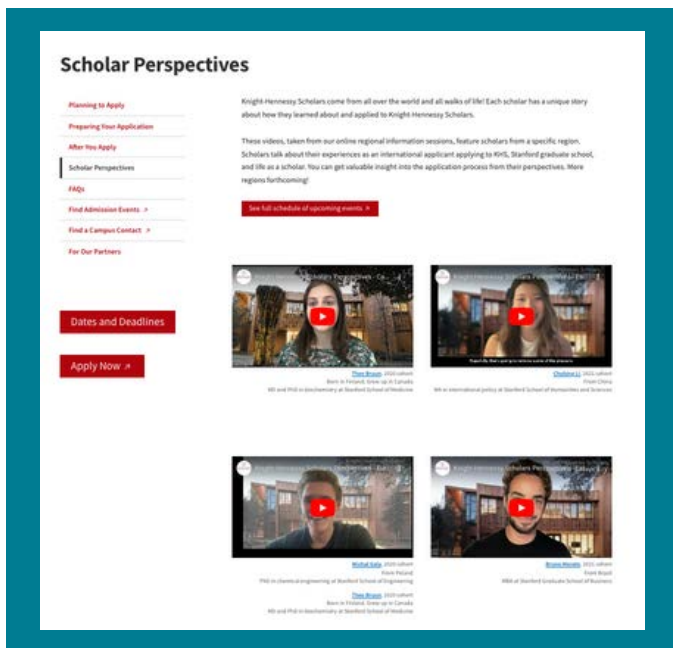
Scholar Perspectives

Planning to Apply

Preparing Your Application

After You Apply

Scholar Perspectives

FAQs

Find Admission Events ↗

Find a Campus Contact ↗

For Our Partners

Dates and Deadlines

Apply Now ↗

Knight-Hennessy Scholars come from all over the world and all walks of life! Each scholar has a unique story about how they learned about and applied to Knight-Hennessy Scholars.

These videos, taken from our online regional information sessions, feature scholars from a specific region. Scholars talk about their experiences as an international applicant applying to KHS, Stanford graduate school, and life as a scholar. You can get valuable insight into the application process from their perspectives. More regions forthcoming!

See full schedule of upcoming events ↗

Knight-Hennessy Scholars Perspectives - Ca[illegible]

Thea Bruun, 2020 cohort
Born in Finland, Grew up in Canada
MD and PhD in biochemistry at Stanford School of Medicine

Knight-Hennessy Scholars Perspectives - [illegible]

Chaoxing Li, 2021 cohort
From China
MA in international policy at Stanford School of Humanities and Sciences

Knight-Hennessy Scholars Perspectives - Euro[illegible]

Michał Sala, 2020 cohort
From Poland
PhD in chemical engineering at Stanford School of Engineering

Thea Bruun, 2020 cohort
Born in Finland, Grew up in Canada
MD and PhD in biochemistry at Stanford School of Medicine

Knight-Hennessy Scholars Perspectives - Latin A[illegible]

Bruno Morato, 2021 cohort
From Brazil
MBA at Stanford Graduate School of Business